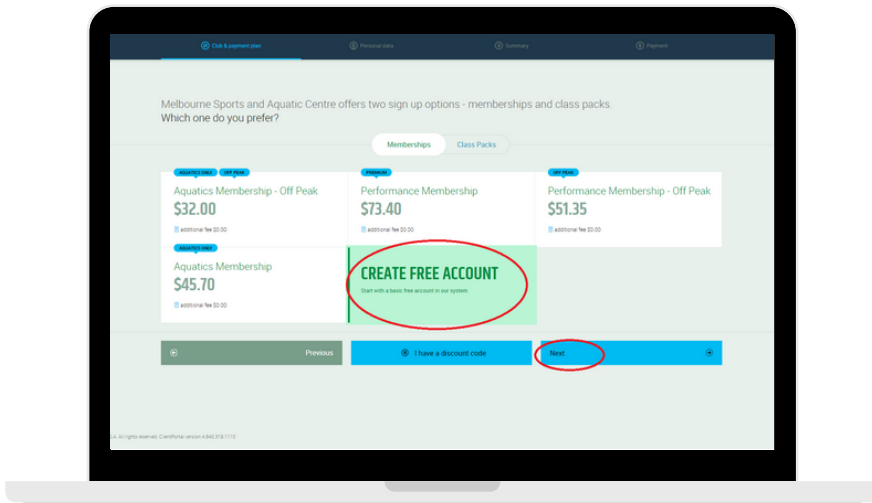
Club & payment plan
Personal data
Summary
Payment

Melbourne Sports and Aquatic Centre offers two sign up options - memberships and class packs.
Which one do you prefer?

Memberships
Class Packs

AQUATICS ONLY OFF PEAK
Aquatics Membership - Off Peak
$32.00
additional fee $0.00

PREMIUM
Performance Membership
$73.40
additional fee $0.00

OFF PEAK
Performance Membership - Off Peak
$51.35
additional fee $0.00

AQUATICS ONLY
Aquatics Membership
$45.70
additional fee $0.00

CREATE FREE ACCOUNT
Start with a basic free account in our system

Previous
I have a discount code
Next

All rights reserved. ClientPortal version 4.840.318.1113